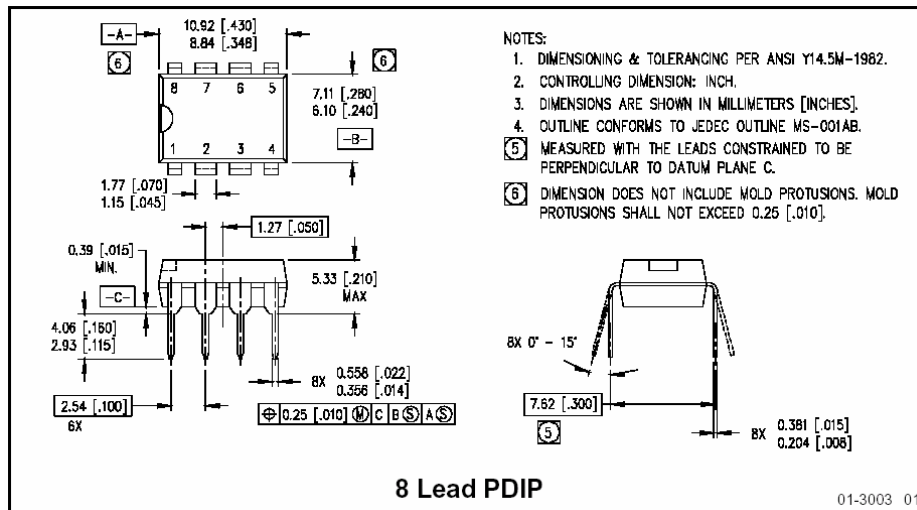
-A-

6

10.92 [.430]
8.84 [.348]

6

8 7 6 5

1 2 3 4

7.11 [.280]
6.10 [.240]

-B-

1.77 [.070]
1.15 [.045]

1.27 [.050]

0.39 [.015]
MIN.

5.33 [.210]
MAX

-C-

4.06 [.160]
2.93 [.115]

8X 0.558 [.022]
0.356 [.014]

2.54 [.100]
6X

⊕ 0.25 [.010] Ⓜ C B Ⓢ A Ⓢ

NOTES:
1. DIMENSIONING & TOLERANCING PER ANSI Y14.5M-1982.
2. CONTROLLING DIMENSION: INCH.
3. DIMENSIONS ARE SHOWN IN MILLIMETERS [INCHES].
4. OUTLINE CONFORMS TO JEDEC OUTLINE MS-001AB.
5 MEASURED WITH THE LEADS CONSTRAINED TO BE PERPENDICULAR TO DATUM PLANE C.
6 DIMENSION DOES NOT INCLUDE MOLD PROTUSIONS. MOLD PROTUSIONS SHALL NOT EXCEED 0.25 [.010].

8X 0° - 15°

7.62 [.300]
5

8X 0.381 [.015]
0.204 [.008]

8 Lead PDIP

01-3003 01